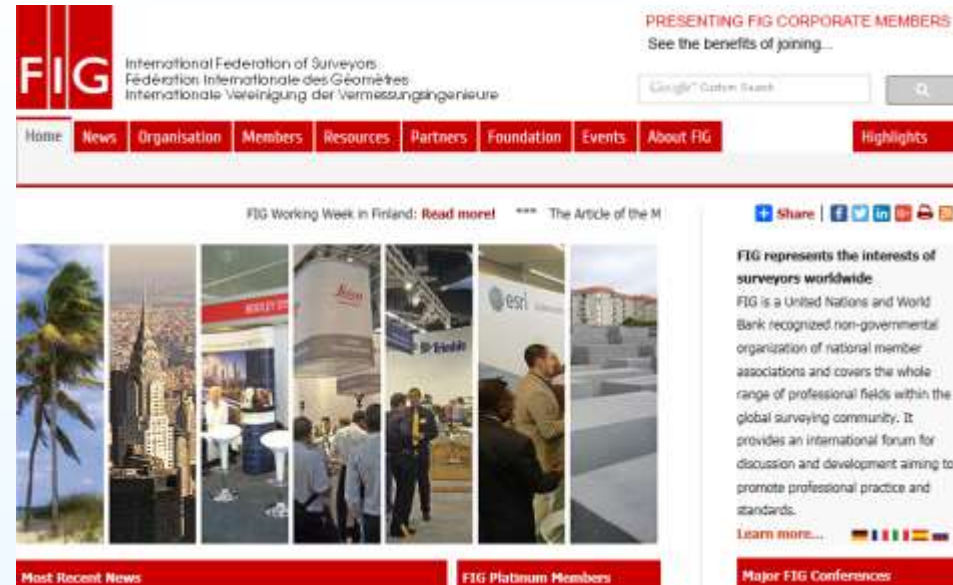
FIG

International Federation of Surveyors
Fédération Internationale des Géomètres
Internationale Vereinigung der Vermessungsingenieure

PRESENTING FIG CORPORATE MEMBERS
See the benefits of joining...

Google Custom Search

Home News Organisation Members Resources Partners Foundation Events About FIG Highlights

FIG Working Week in Finland: Read more! *** The Article of the M

Share

Leica

esri

Trimble

FIG represents the interests of surveyors worldwide

FIG is a United Nations and World Bank recognized non-governmental organization of national member associations and covers the whole range of professional fields within the global surveying community. It provides an international forum for discussion and development aiming to promote professional practice and standards.

Learn more...

Most Recent News

FIG Platinum Members

Major FIG Conferences